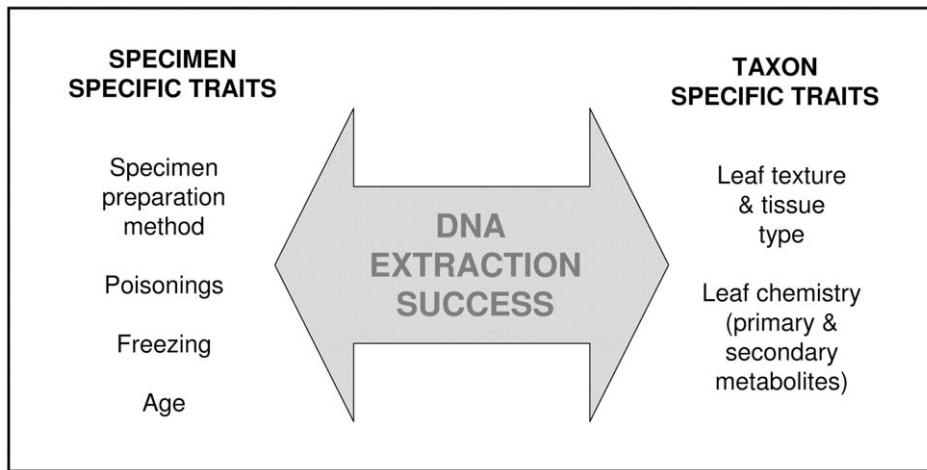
SPECIMEN SPECIFIC TRAITS

Specimen preparation method

Poisonings

Freezing

Age

DNA EXTRACTION SUCCESS

TAXON SPECIFIC TRAITS

Leaf texture & tissue type

Leaf chemistry (primary & secondary metabolites)